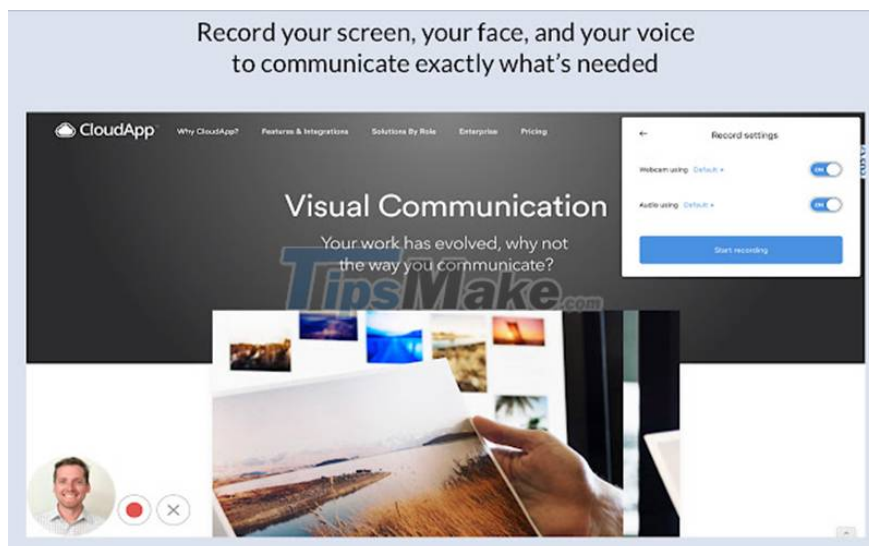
Record your screen, your face, and your voice to communicate exactly what's needed

CloudApp Why CloudApp? Features & Integrations Solutions By Role Enterprise Pricing

Visual Communication

Your work has evolved, why not the way you communicate?

Record settings

Webcam using Default

ON

Audio using Default

ON

Start recording

TipsMake.com